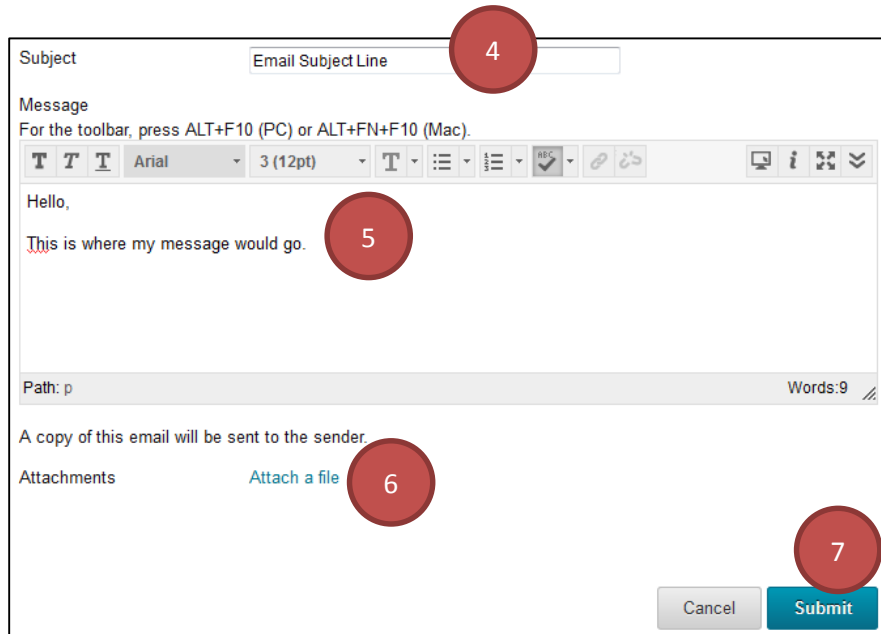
Subject
Email Subject Line
4

Message
For the toolbar, press ALT+F10 (PC) or ALT+FN+F10 (Mac).

Arial
3 (12pt)

Hello,

This is where my message would go.
5

Path: p
Words:9

A copy of this email will be sent to the sender.

Attachments
Attach a file
6

7
Cancel
Submit